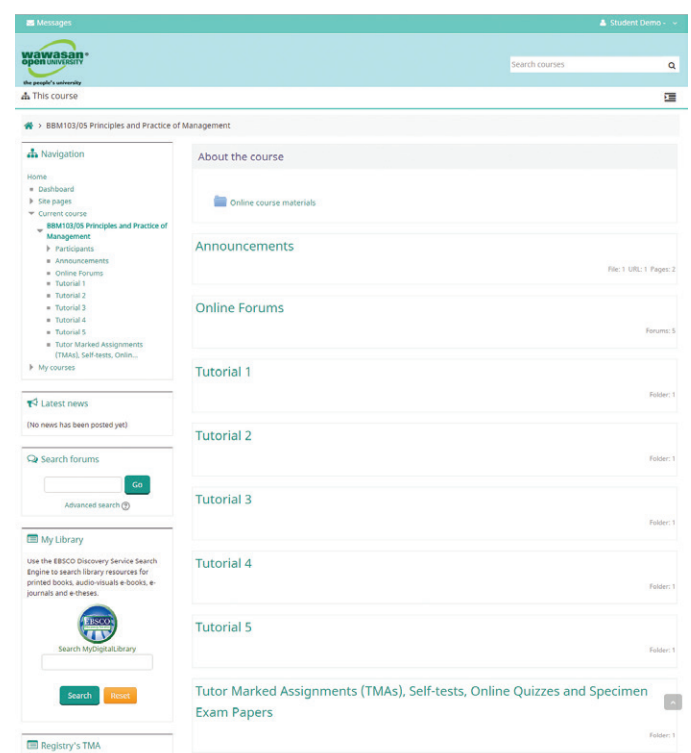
Messages
Student Demo

wawasan open UNIVERSITY
the people's university

Search courses

This course

BBM103/05 Principles and Practice of Management

Navigation

Home
Dashboard
Site pages
Current course
BBM103/05 Principles and Practice of Management
Participants
Announcements
Online Forums
Tutorial 1
Tutorial 2
Tutorial 3
Tutorial 4
Tutorial 5
Tutor Marked Assignments (TMAs), Self-tests, Onlin...
My courses

Latest news

(No news has been posted yet)

Search forums

Go

Advanced search

My Library

Use the EBSCO Discovery Service Search Engine to search library resources for printed books, audio-visuals e-books, e-journals and e-theses.

EBSCO

Search MyDigitalLibrary

Search
Reset

Registry's TMA

About the course

Online course materials

Announcements

File: 1 URL: 1 Pages: 2

Online Forums

Forums: 5

Tutorial 1

Folder: 1

Tutorial 2

Folder: 1

Tutorial 3

Folder: 1

Tutorial 4

Folder: 1

Tutorial 5

Folder: 1

Tutor Marked Assignments (TMAs), Self-tests, Online Quizzes and Specimen Exam Papers

Folder: 1